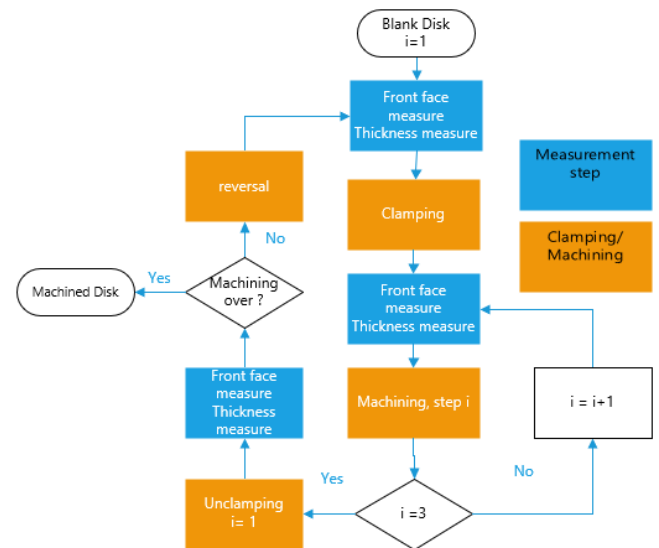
Blank Disk
i=1

Front face measure
Thickness measure

Clamping

Front face measure
Thickness measure

Machining, step i

i =3

No

i = i+1

Yes

Unclamping
i= 1

Front face measure
Thickness measure

Machining over ?

Yes

Machined Disk

No

reversal

Measurement step

Clamping/
Machining